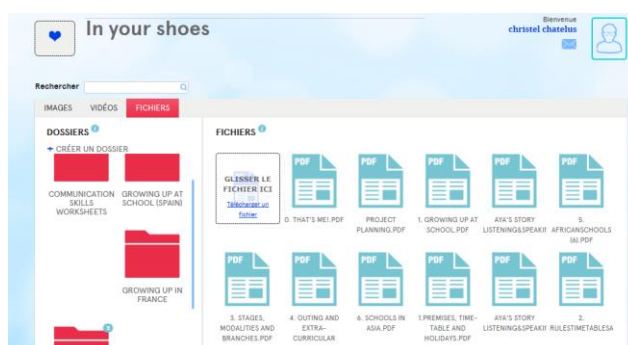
In your shoes

Bienvenue
christel chatelus

Rechercher

IMAGES VIDÉOS FICHIERS

DOSSIERS

+ CRÉER UN DOSSIER

COMMUNICATION SKILLS WORKSHEETS

GROWING UP AT SCHOOL (SPAIN)

GROWING UP IN FRANCE

FICHIERS

GLISSER LE FICHIER ICI
Télécharger un fichier

PDF
0. THAT'S ME!.PDF

PDF
PROJECT PLANNING.PDF

PDF
1. GROWING UP AT SCHOOL.PDF

PDF
AYA'S STORY LISTENING&SPEAKI

PDF
5. AFRICANSCHOOLS (a).PDF

PDF
3. STAGES, MODALITIES AND BRANCHES.PDF

PDF
4. OUTING AND EXTRA-CURRICULAR

PDF
6. SCHOOLS IN ASIA.PDF

PDF
1.PREMISES, TIME-TABLE AND HOLIDAYS.PDF

PDF
AYA'S STORY LISTENING&SPEAKI

PDF
2. RULESTIMETABLESA